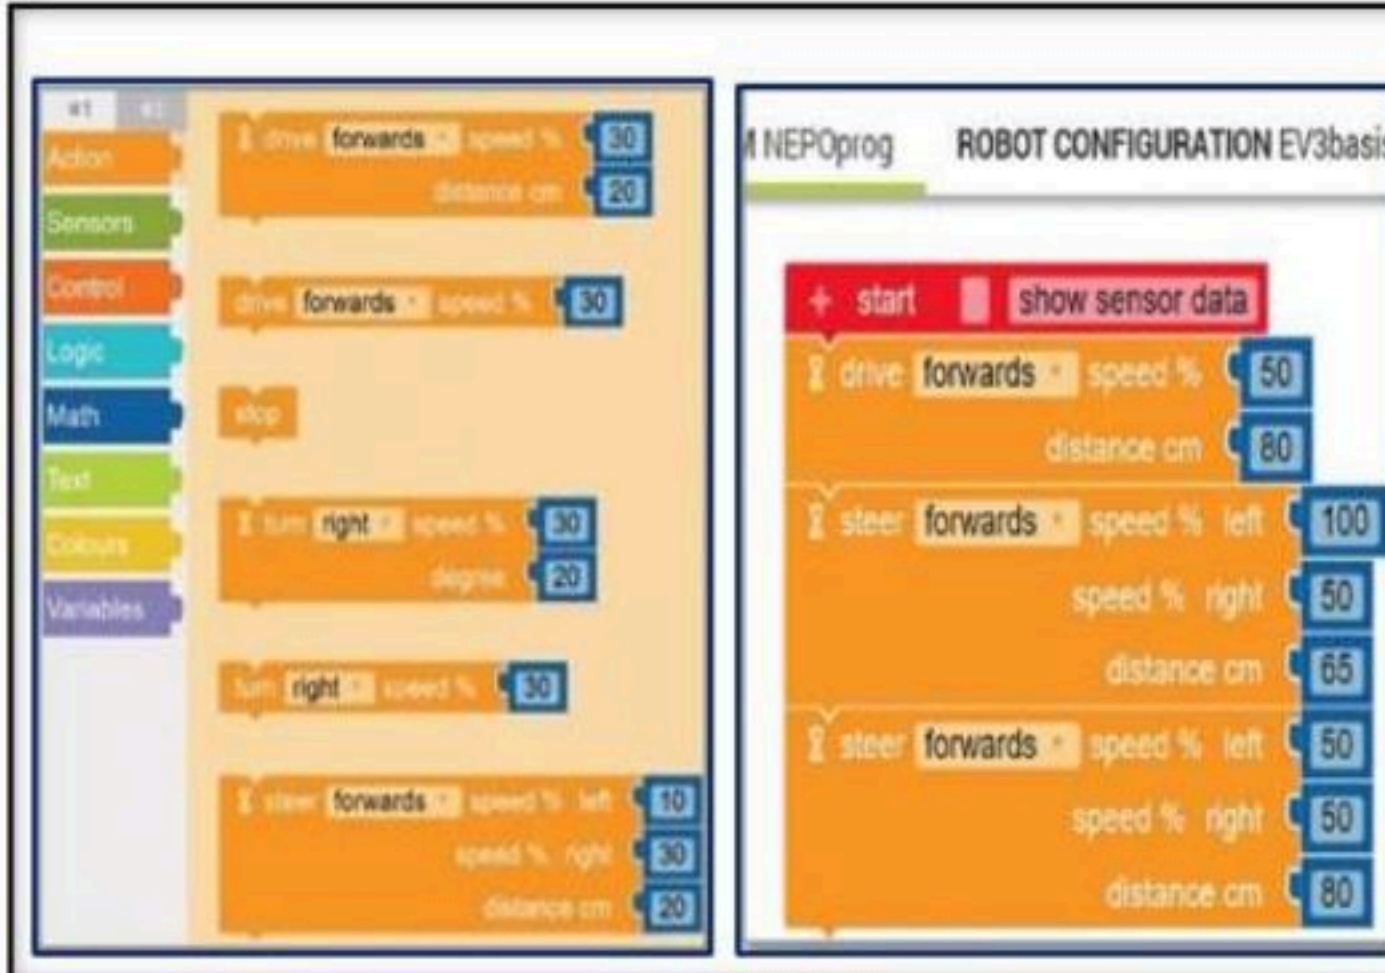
#1 #2
Action
Sensors
Control
Logic
Math
Text
Colours
Variables

drive forwards speed % 30
distance cm 20

drive forwards speed % 30

stop

turn right speed % 30
degree 20

turn right speed % 30

steer forwards speed % left 10
speed % right 30
distance cm 20

M NEPOprog ROBOT CONFIGURATION EV3basis

+ start show sensor data
drive forwards speed % 50
distance cm 80
steer forwards speed % left 100
speed % right 50
distance cm 65
steer forwards speed % left 50
speed % right 50
distance cm 80